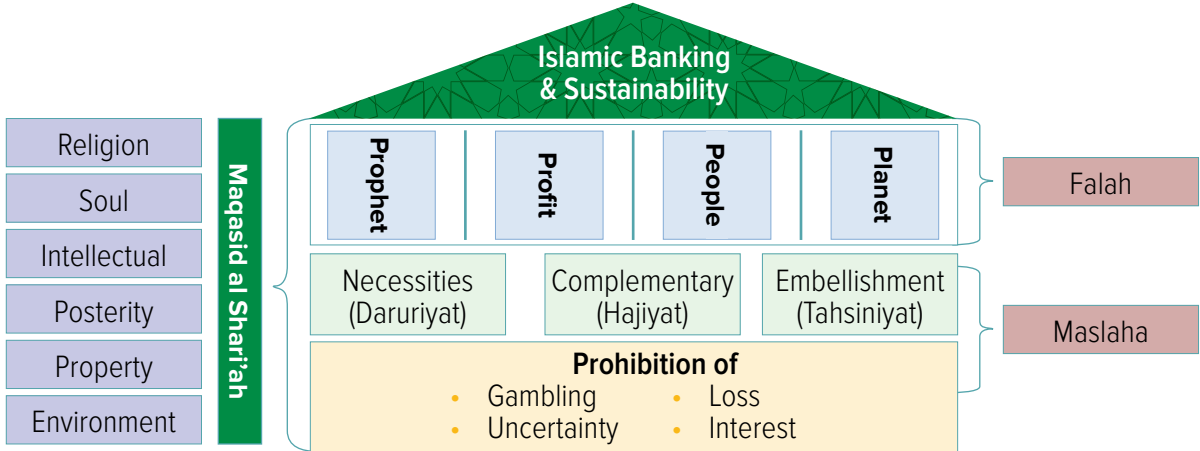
Islamic Banking & Sustainability

Religion
Soul
Intellectual
Posterity
Property
Environment

Maqasid al Shari'ah

Prophet
Profit
People
Planet

Falah

Necessities (Daruriyat)
Complementary (Hajiyat)
Embellishment (Tahsiniyat)

Maslaha

Prohibition of
• Gambling
• Uncertainty
• Loss
• Interest